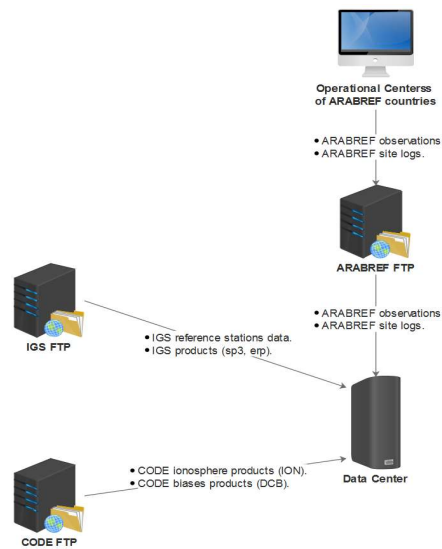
Operational Centerss of ARABREF countries

• ARABREF observations
• ARABREF site logs.

ARABREF FTP

• ARABREF observations
• ARABREF site logs.

IGS FTP

• IGS reference stations data.
• IGS products (sp3, erp).

Data Center

• CODE ionosphere products (ION).
• CODE biases products (DCB).

CODE FTP